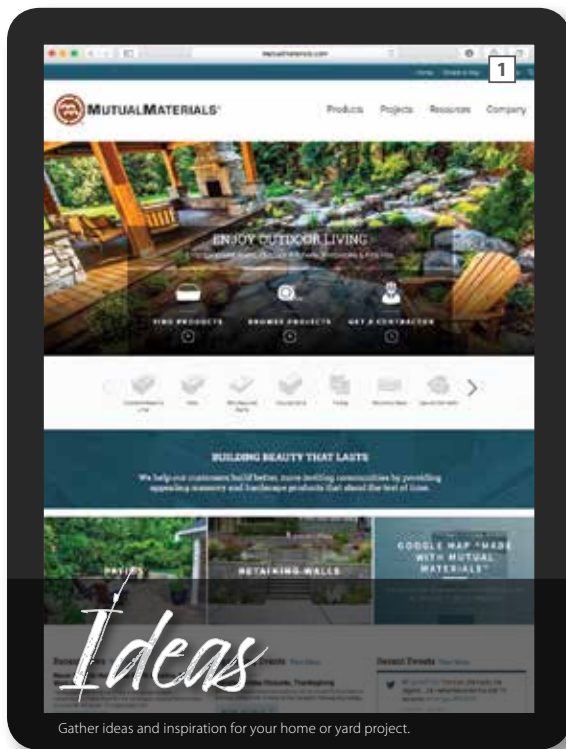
mutualmaterials.com

1

MUTUALMATERIALS

Products Projects Resources Company

ENJOY OUTDOOR LIVING

FIND PRODUCTS BROWSE PROJECTS GET A CONTRACTOR

BUILDING BEAUTY THAT LASTS

We help our customers build better, more inviting communities by providing appealing masonry and landscape products that stand the test of time.

PAVERS

RETAINING WALLS

GOOGLE MAP "MADE WITH MUTUAL MATERIALS"

Recent Tweets

Ideas

Gather ideas and inspiration for your home or yard project.